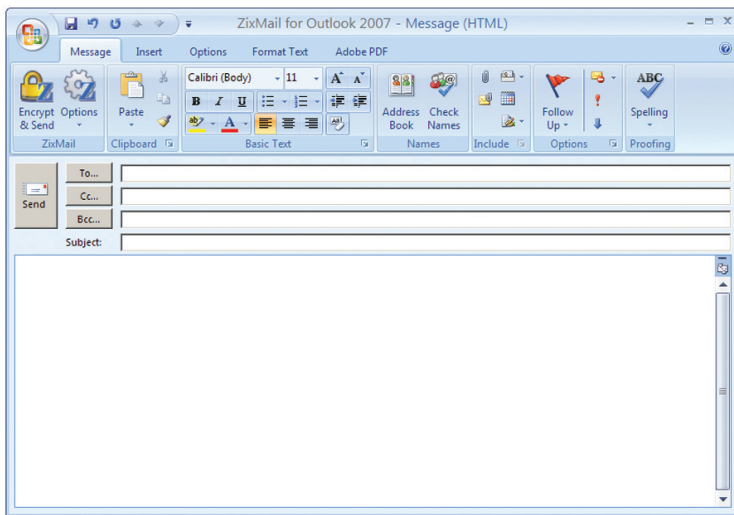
ZixMail for Outlook 2007 - Message (HTML)

Message
Insert
Options
Format Text
Adobe PDF

Encrypt & Send
Options
ZixMail

Paste
Clipboard

Calibri (Body)
11
B
I
U
A
Basic Text

Address Book
Check Names
Names

Include

Follow Up
Options

ABC
Spelling
Proofing

Send
To...
Cc...
Bcc...
Subject: